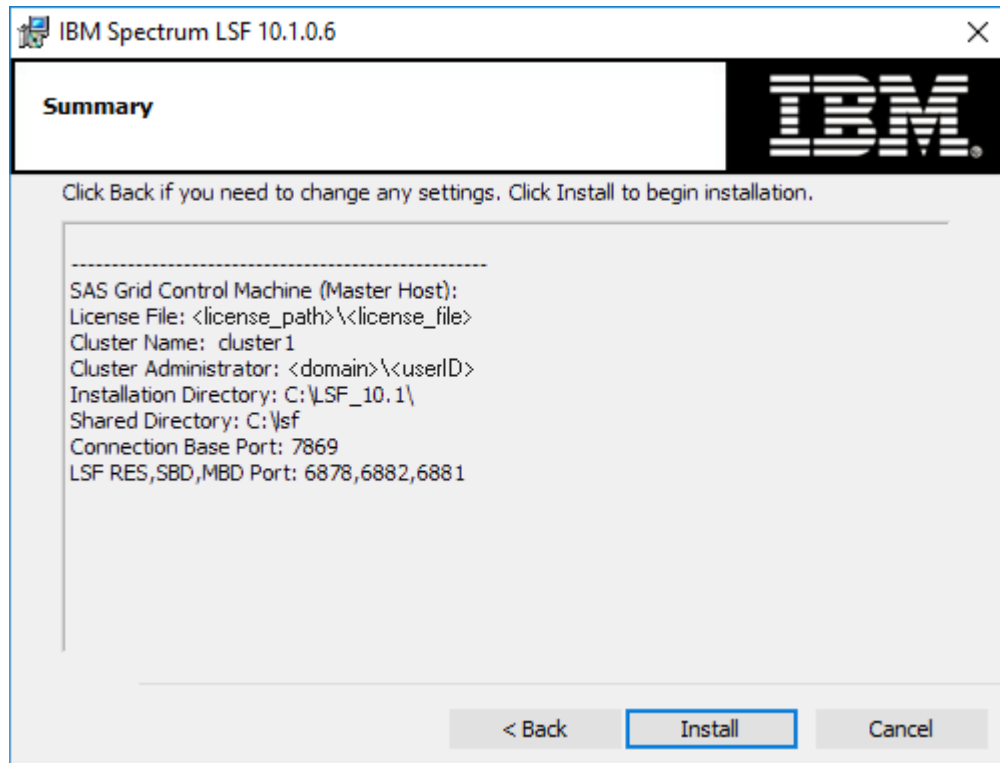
IBM Spectrum LSF 10.1.0.6

Summary

IBM

Click Back if you need to change any settings. Click Install to begin installation.

---------------------------------------------------
SAS Grid Control Machine (Master Host):
License File: <license_path>\<license_file>
Cluster Name: cluster1
Cluster Administrator: <domain>\<userID>
Installation Directory: C:\LSF_10.1\
Shared Directory: C:\lsf
Connection Base Port: 7869
LSF RES,SBD,MBD Port: 6878,6882,6881

< Back
Install
Cancel